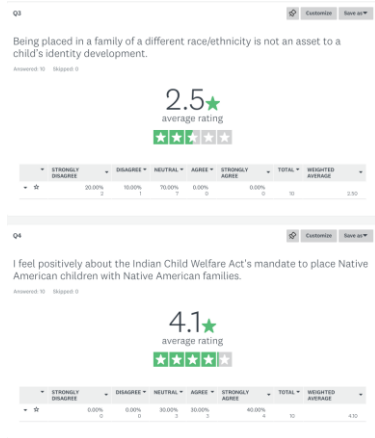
Q3

Customize Save as▾

Being placed in a family of a different race/ethnicity is not an asset to a child's identity development.

Answered: 10 Skipped: 0

2.5★
average rating

| | STRONGLY DISAGREE ▾ | DISAGREE ▾ | NEUTRAL ▾ | AGREE ▾ | STRONGLY AGREE ▾ | TOTAL ▾ | WEIGHTED AVERAGE ▾ |
|---|---|---|---|---|---|---|---|
| ▾ ☆ | 20.00% 2 | 10.00% 1 | 70.00% 7 | 0.00% 0 | 0.00% 0 | 10 | 2.50 |

Q4

Customize Save as▾

I feel positively about the Indian Child Welfare Act's mandate to place Native American children with Native American families.

Answered: 10 Skipped: 0

4.1★
average rating

| | STRONGLY DISAGREE ▾ | DISAGREE ▾ | NEUTRAL ▾ | AGREE ▾ | STRONGLY AGREE ▾ | TOTAL ▾ | WEIGHTED AVERAGE ▾ |
|---|---|---|---|---|---|---|---|
| ▾ ☆ | 0.00% 0 | 0.00% 0 | 30.00% 3 | 30.00% 3 | 40.00% 4 | 10 | 4.10 |